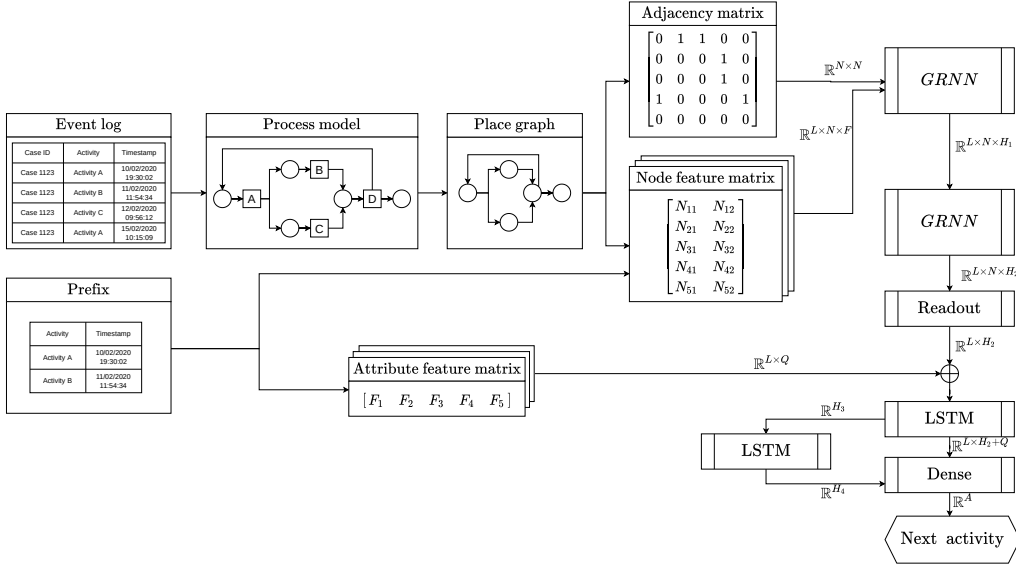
Event log

| Case ID | Activity | Timestamp |
|---|---|---|
| Case 1123 | Activity A | 10/02/2020 19:30:02 |
| Case 1123 | Activity B | 11/02/2020 11:54:34 |
| Case 1123 | Activity C | 12/02/2020 09:56:12 |
| Case 1123 | Activity A | 15/02/2020 10:15:09 |

Process model

A B C D

Place graph

Adjacency matrix

$\begin{bmatrix} 0 & 1 & 1 & 0 & 0 \\ 0 & 0 & 0 & 1 & 0 \\ 0 & 0 & 0 & 1 & 0 \\ 1 & 0 & 0 & 0 & 1 \\ 0 & 0 & 0 & 0 & 0 \end{bmatrix}$

Node feature matrix

$\begin{bmatrix} N_{11} & N_{12} \\ N_{21} & N_{22} \\ N_{31} & N_{32} \\ N_{41} & N_{42} \\ N_{51} & N_{52} \end{bmatrix}$

$\mathbb{R}^{N\times N}$

$\mathbb{R}^{L\times N\times F}$

$GRNN$

$\mathbb{R}^{L\times N\times H_1}$

$GRNN$

$\mathbb{R}^{L\times N\times H_2}$

Readout

$\mathbb{R}^{L\times H_2}$

Prefix

| Activity | Timestamp |
|---|---|
| Activity A | 10/02/2020 19:30:02 |
| Activity B | 11/02/2020 11:54:34 |

Attribute feature matrix

$[F_1 \quad F_2 \quad F_3 \quad F_4 \quad F_5]$

$\mathbb{R}^{L\times Q}$

LSTM

$\mathbb{R}^{H_3}$

LSTM

$\mathbb{R}^{L\times H_2+Q}$

Dense

$\mathbb{R}^{H_4}$

$\mathbb{R}^{A}$

Next activity